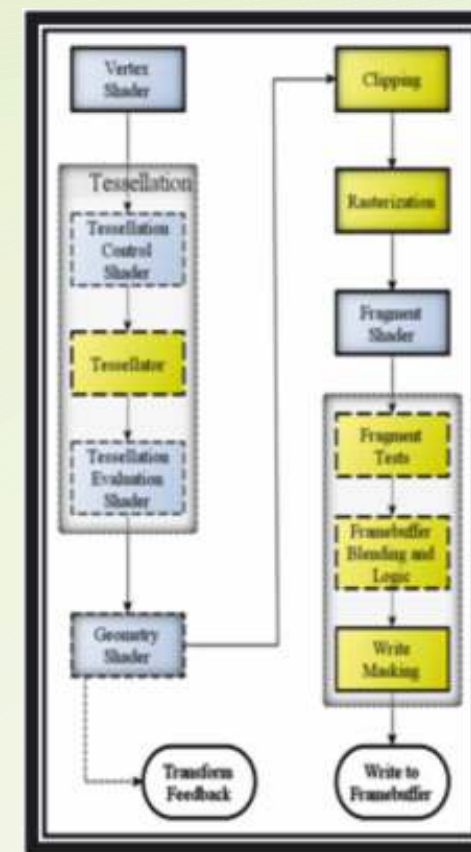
Vertex Shader

Tessellation

Tessellation Control Shader

Tessellator

Tessellation Evaluation Shader

Geometry Shader

Transform Feedback

Clipping

Rasterization

Fragment Shader

Fragment Tests

Framebuffer Blending and Logic

Write Masking

Write to Framebuffer